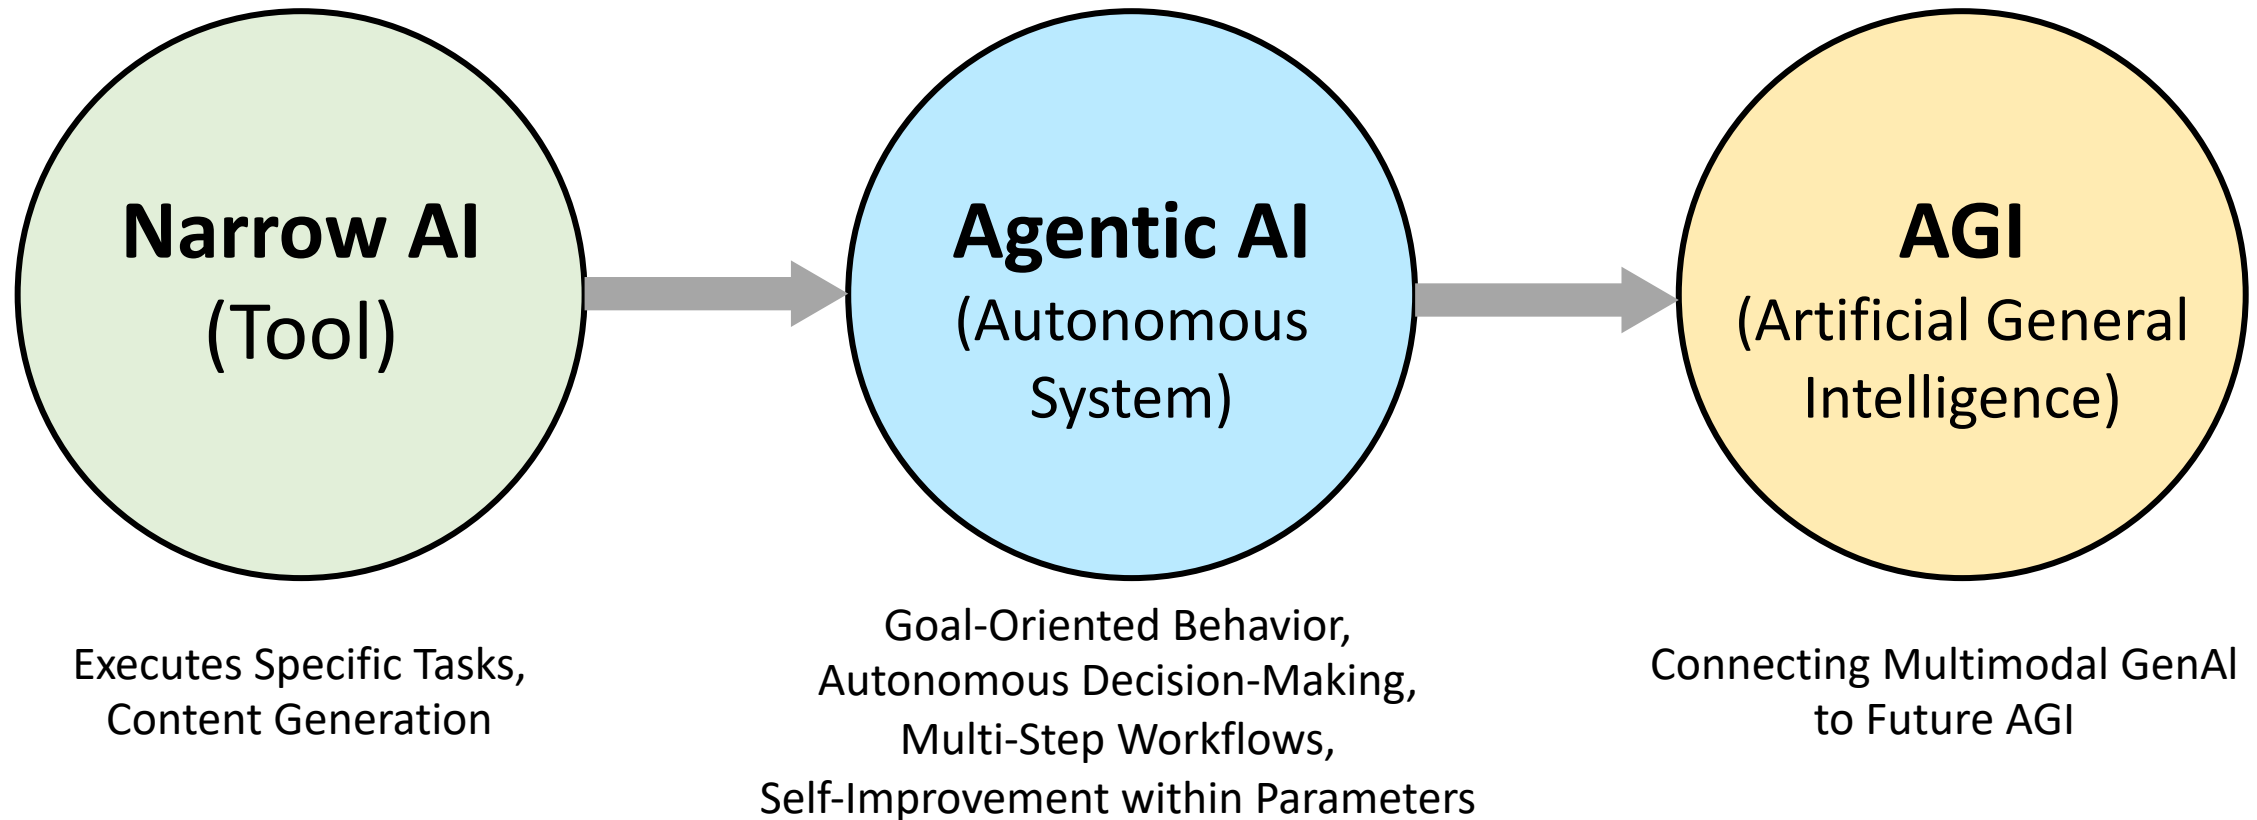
Narrow AI
(Tool)

Agentic AI
(Autonomous System)

AGI
(Artificial General Intelligence)

Executes Specific Tasks, Content Generation

Goal-Oriented Behavior, Autonomous Decision-Making, Multi-Step Workflows, Self-Improvement within Parameters

Connecting Multimodal GenAI to Future AGI